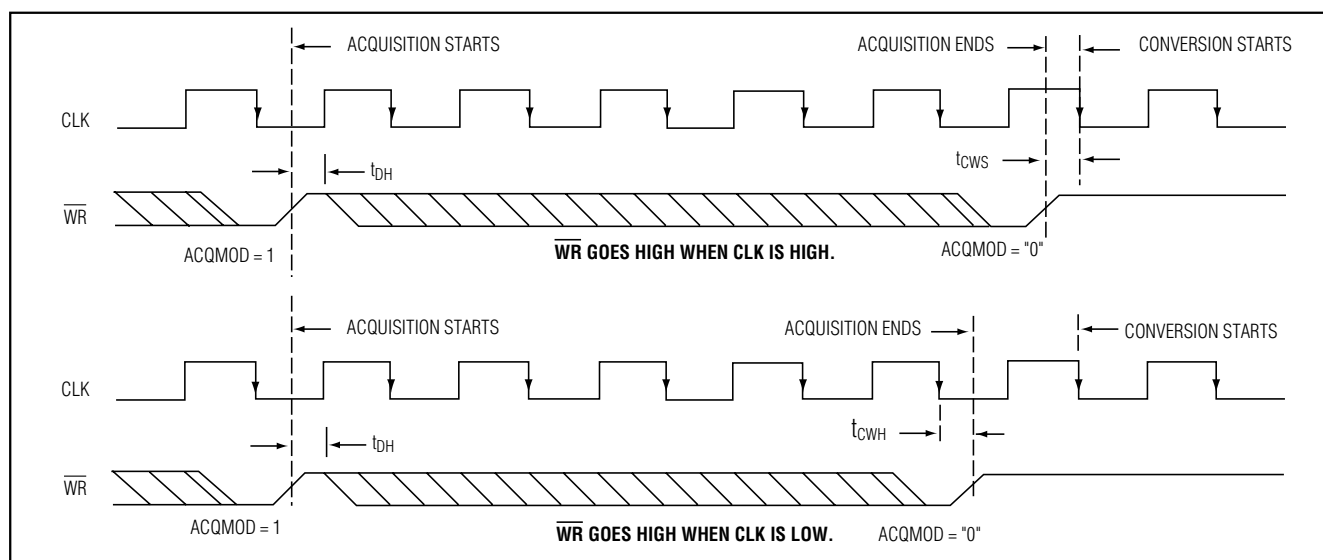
ACQUISITION STARTS

ACQUISITION ENDS

CONVERSION STARTS

CLK

$t_{DH}$

$t_{CWS}$

$\overline{WR}$

ACQMOD = 1

$\overline{WR}$ GOES HIGH WHEN CLK IS HIGH.

ACQMOD = "0"

ACQUISITION STARTS

ACQUISITION ENDS

CONVERSION STARTS

CLK

$t_{DH}$

$t_{CWH}$

$\overline{WR}$

ACQMOD = 1

$\overline{WR}$ GOES HIGH WHEN CLK IS LOW.

ACQMOD = "0"